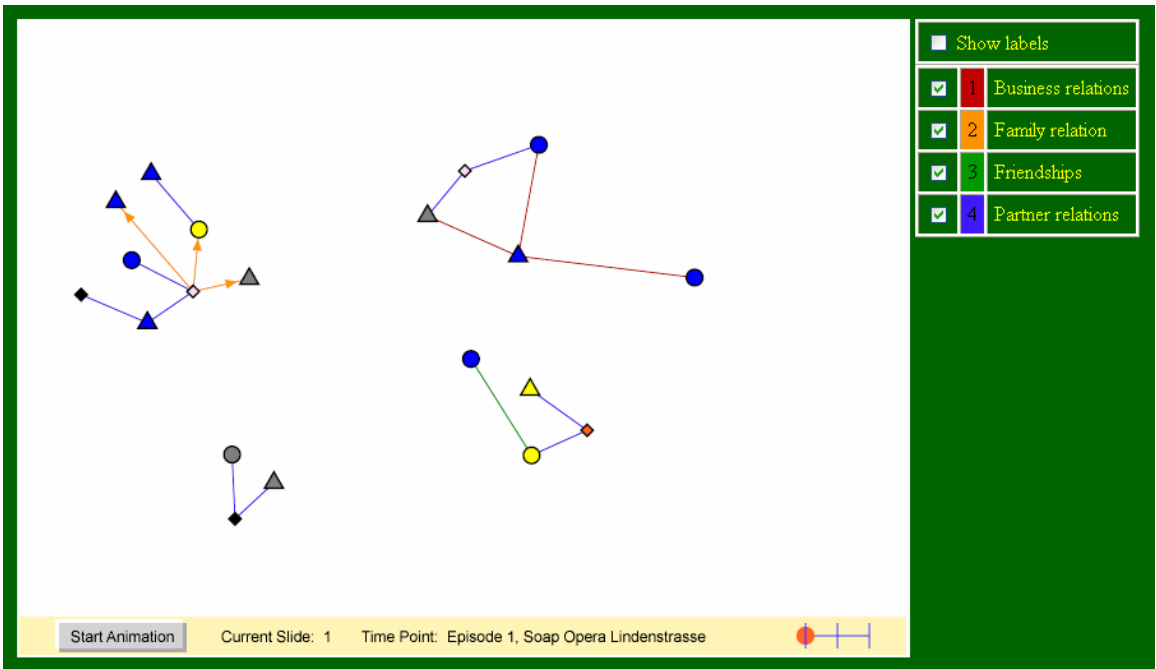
Show labels

| | | |
|---|---|---|
| ☑ | 1 | Business relations |
| ☑ | 2 | Family relation |
| ☑ | 3 | Friendships |
| ☑ | 4 | Partner relations |

Start Animation Current Slide: 1 Time Point: Episode 1, Soap Opera Lindenstrasse